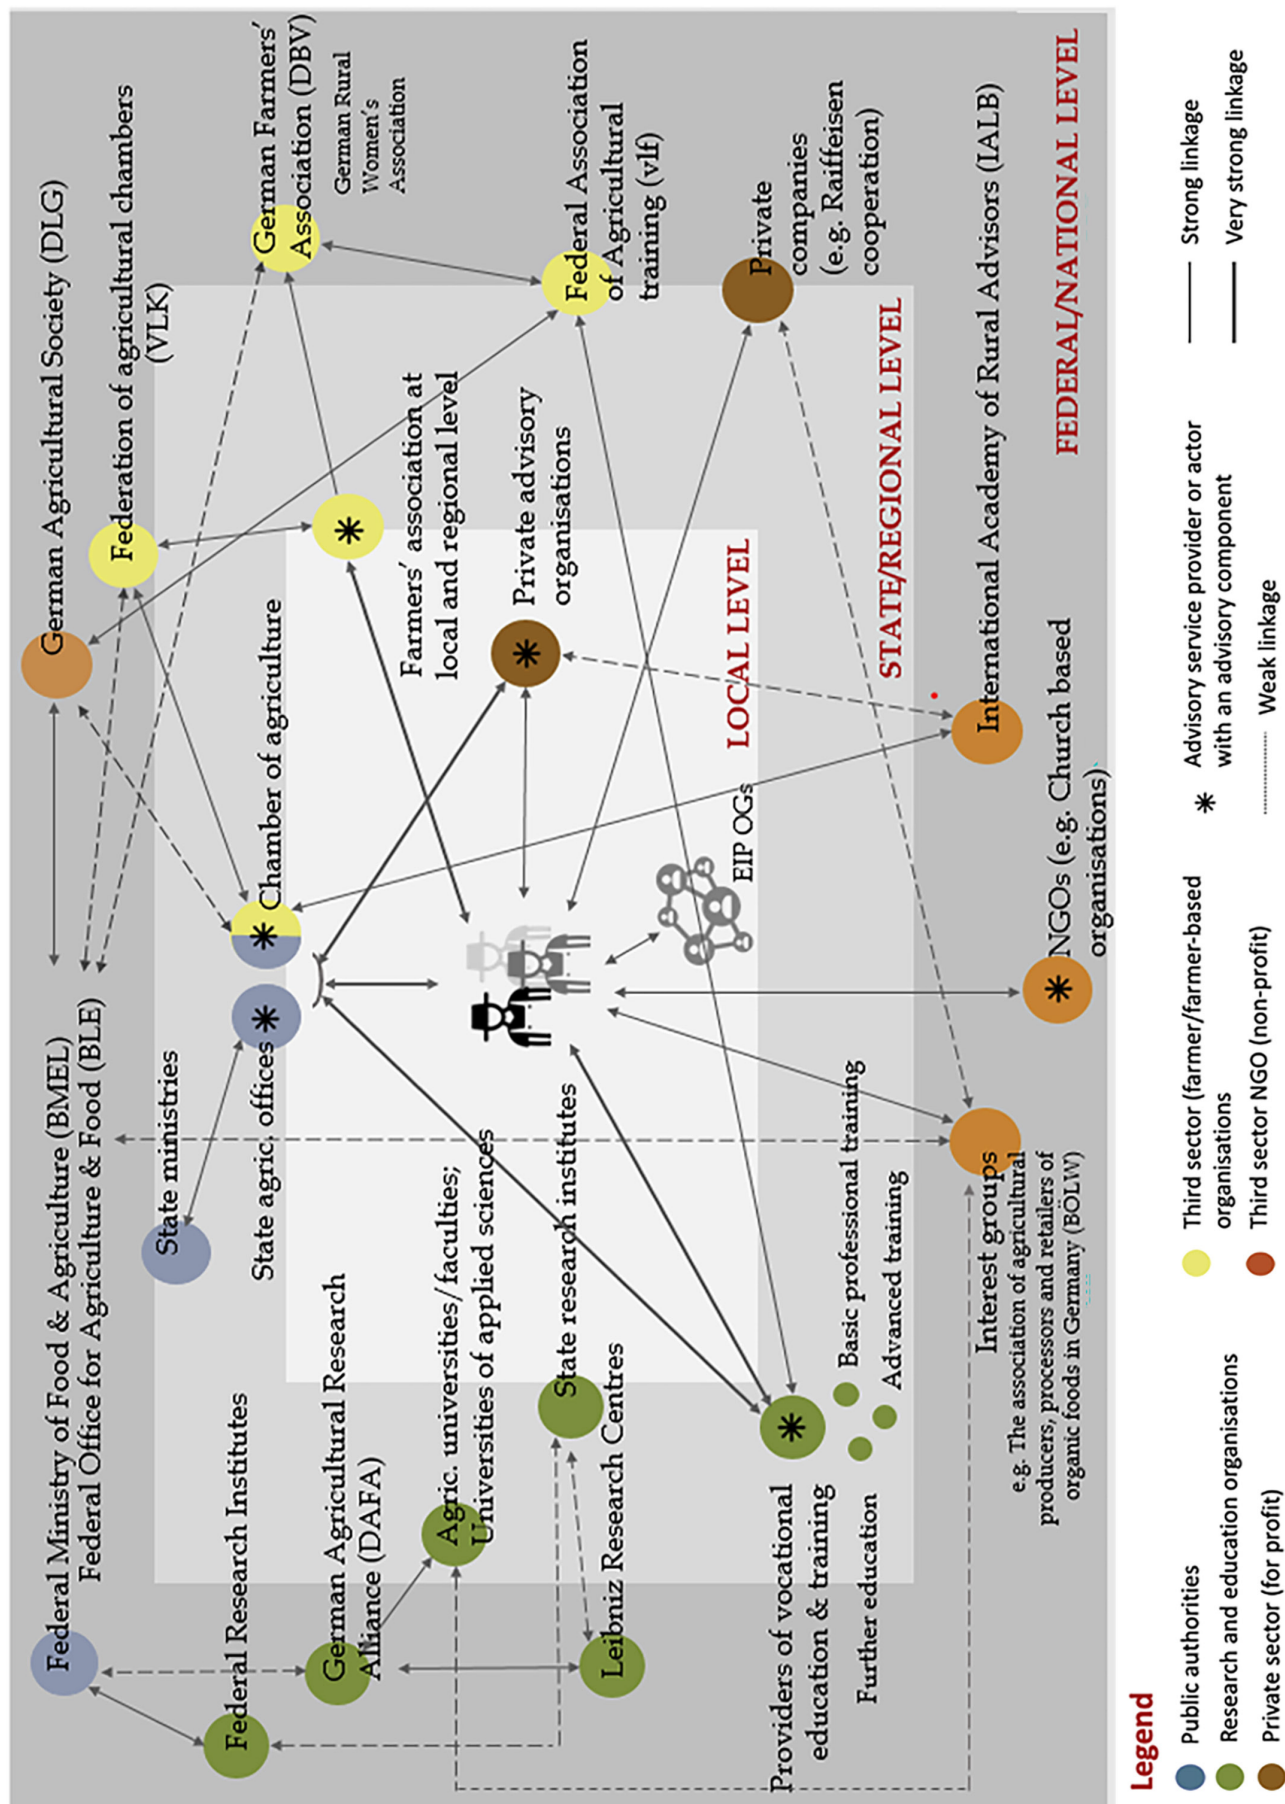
German Agricultural Society (DLG)

Federation of agricultural chambers (VLK)

German Farmers' Association (DBV)

German Rural Women's Association

Federal Association of Agricultural training (vlf)

Private companies (e.g. Raiffeisen cooperation)

International Academy of Rural Advisors (IALB)

FEDERAL/NATIONAL LEVEL

STATE/REGIONAL LEVEL

LOCAL LEVEL

Farmers' association at local and regional level

Private advisory organisations

Chamber of agriculture

EIP OGs

NGOs (e.g. Church based organisations)

Federal Ministry of Food & Agriculture (BMEL)
Federal Office for Agriculture & Food (BLE)

State ministries

State agric. offices

Federal Research Institutes

German Agricultural Research Alliance (DAFA)

Agric. universities/faculties; Universities of applied sciences

State research institutes

State Research Centres

Leibniz Research Centres

Providers of vocational education & training

Further education

Basic professional training

Advanced training

Interest groups
e.g. The association of agricultural producers, processors and retailers of organic foods in Germany (BÖLW)

Legend
Public authorities
Research and education organisations
Private sector (for profit)
Third sector (farmer/farmer-based organisations
Third sector NGO (non-profit)
* Advisory service provider or actor with an advisory component
Weak linkage
Strong linkage
Very strong linkage